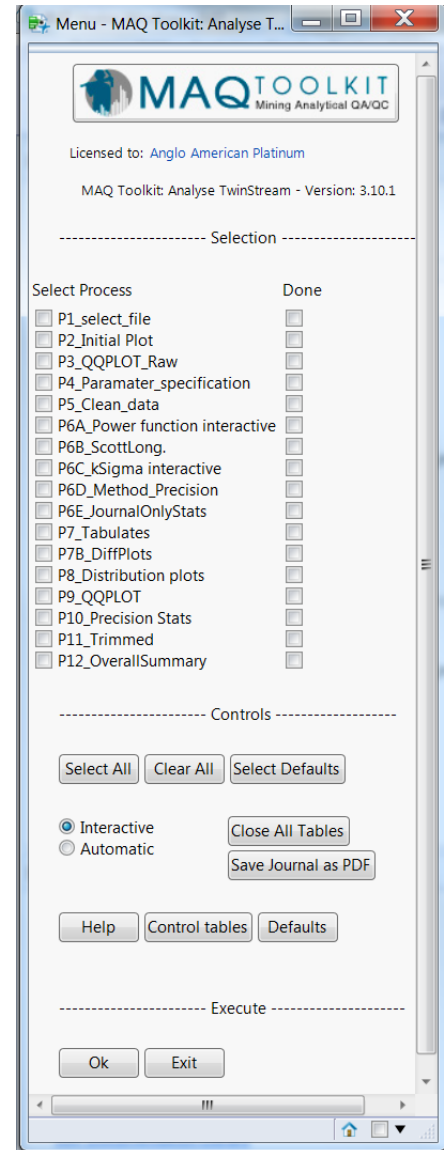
Menu - MAQ Toolkit: Analyse T...

MAQ TOOLKIT
Mining Analytical QA/QC

Licensed to: Anglo American Platinum

MAQ Toolkit: Analyse TwinStream - Version: 3.10.1

----------------------- Selection --------------------

Select Process

Done

P1_select_file
P2_Initial Plot
P3_QQPLOT_Raw
P4_Paramater_specification
P5_Clean_data
P6A_Power function interactive
P6B_ScottLong.
P6C_kSigma interactive
P6D_Method_Precision
P6E_JournalOnlyStats
P7_Tabulates
P7B_DiffPlots
P8_Distribution plots
P9_QQPLOT
P10_Precision Stats
P11_Trimmed
P12_OverallSummary

---------------------- Controls ----------------------

Select All
Clear All
Select Defaults

Interactive
Automatic

Close All Tables
Save Journal as PDF

Help
Control tables
Defaults

---------------------- Execute ----------------------

Ok
Exit

III